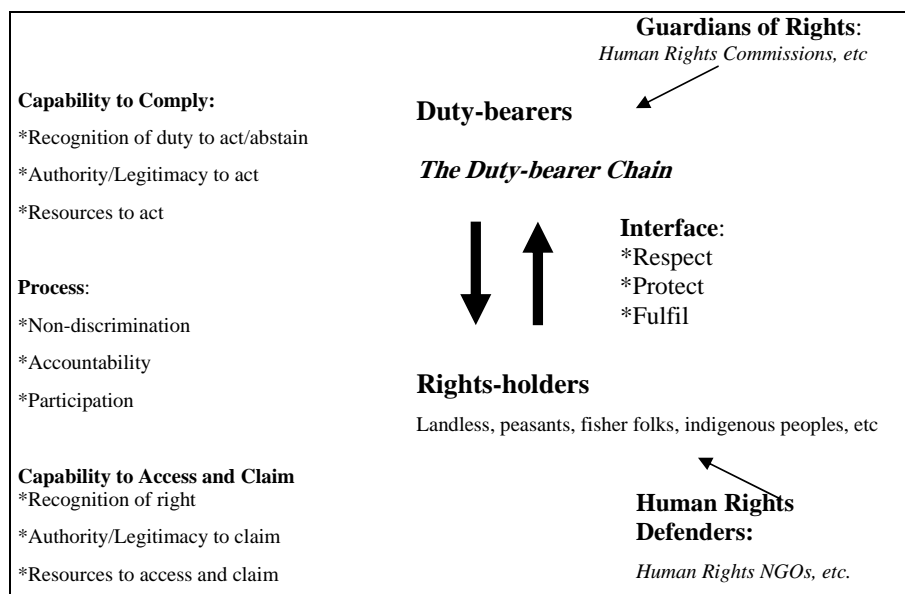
Guardians of Rights:
Human Rights Commissions, etc

Capability to Comply:
*Recognition of duty to act/abstain
*Authority/Legitimacy to act
*Resources to act

Duty-bearers

The Duty-bearer Chain

Interface:
*Respect
*Protect
*Fulfil

Process:
*Non-discrimination
*Accountability
*Participation

Rights-holders

Landless, peasants, fisher folks, indigenous peoples, etc

Capability to Access and Claim
*Recognition of right
*Authority/Legitimacy to claim
*Resources to access and claim

Human Rights Defenders:
Human Rights NGOs, etc.